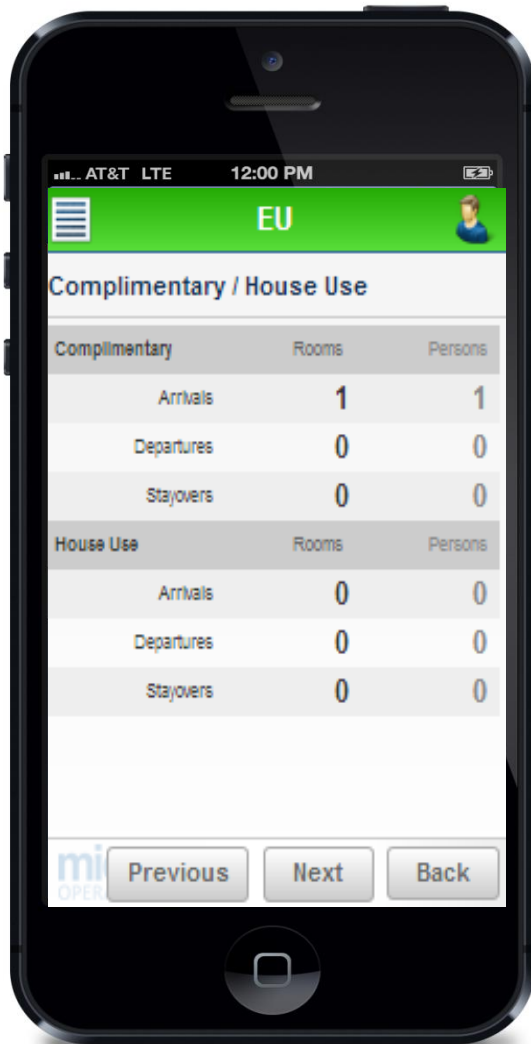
AT&T LTE 12:00 PM

EU

Complimentary / House Use

| Complimentary | Rooms | Persons |
|---|---|---|
| Arrivals | 1 | 1 |
| Departures | 0 | 0 |
| Stayovers | 0 | 0 |

| House Use | Rooms | Persons |
|---|---|---|
| Arrivals | 0 | 0 |
| Departures | 0 | 0 |
| Stayovers | 0 | 0 |

mi
OPER

Previous Next Back